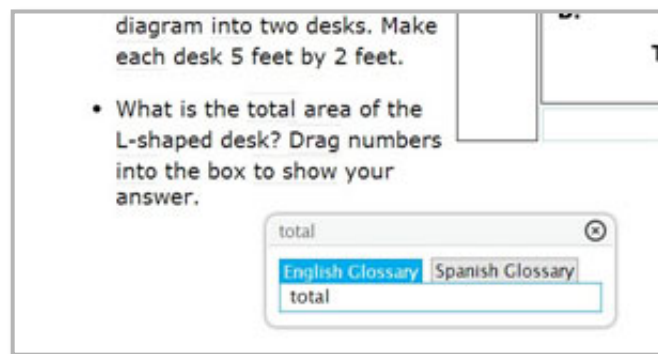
diagram into two desks. Make each desk 5 feet by 2 feet.

• What is the total area of the L-shaped desk? Drag numbers into the box to show your answer.

B.

T

total

English Glossary Spanish Glossary

total